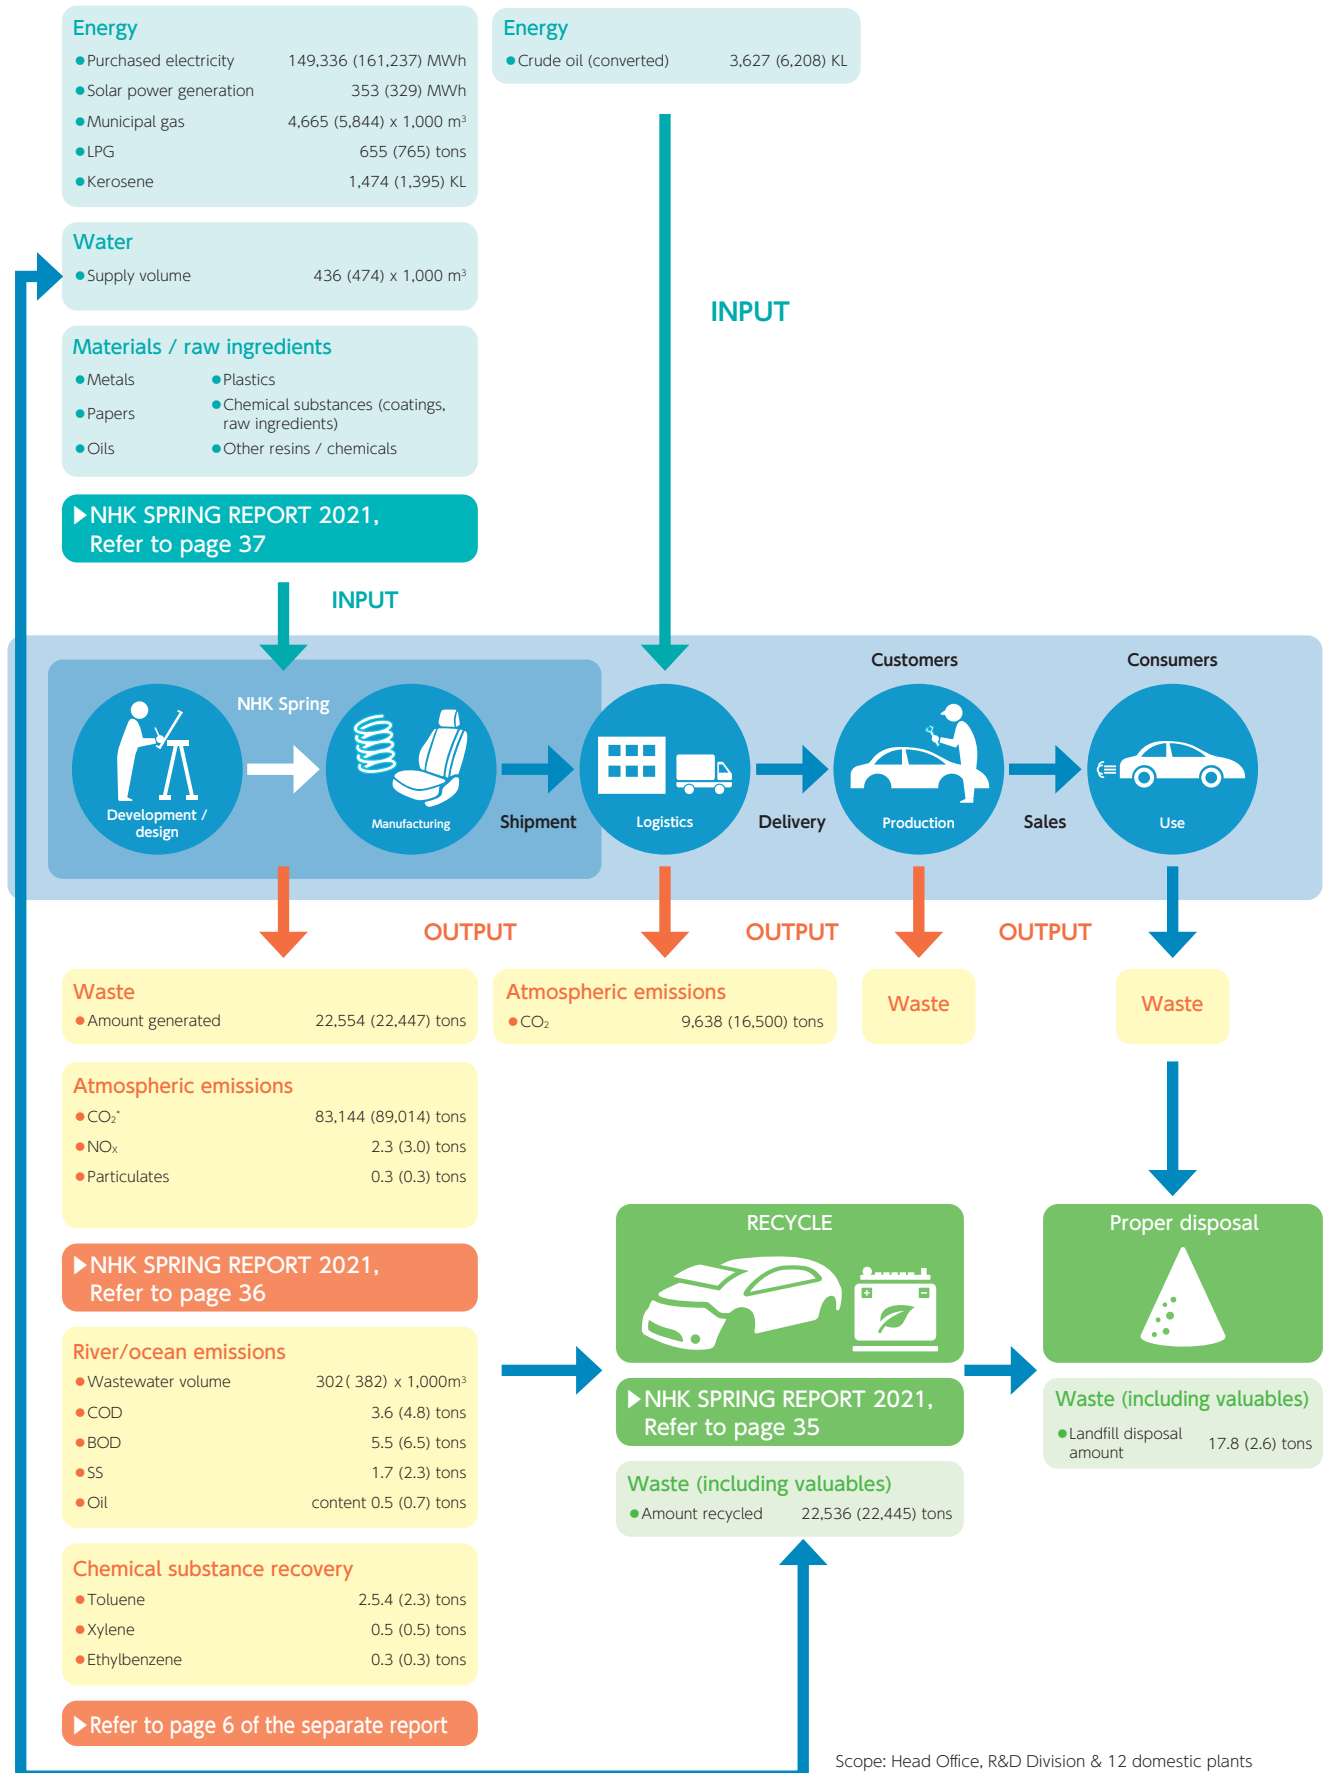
Energy
●Purchased electricity 149,336 (161,237) MWh
●Solar power generation 353 (329) MWh
●Municipal gas 4,665 (5,844) x 1,000 $m^3$
●LPG 655 (765) tons
●Kerosene 1,474 (1,395) KL

Energy
●Crude oil (converted) 3,627 (6,208) KL

Water
●Supply volume 436 (474) x 1,000 $m^3$

INPUT

Materials / raw ingredients
●Metals ●Plastics
●Papers ●Chemical substances (coatings, raw ingredients)
●Oils ●Other resins / chemicals

▶NHK SPRING REPORT 2021, Refer to page 37

INPUT

NHK Spring
Customers
Consumers

Development / design
Manufacturing
Shipment
Logistics
Delivery
Production
Sales
Use

OUTPUT
OUTPUT
OUTPUT

Waste
●Amount generated 22,554 (22,447) tons

Atmospheric emissions
●$CO_2$ 9,638 (16,500) tons

Waste

Waste

Atmospheric emissions
●$CO_2^*$ 83,144 (89,014) tons
●$NO_x$ 2.3 (3.0) tons
●Particulates 0.3 (0.3) tons

▶NHK SPRING REPORT 2021, Refer to page 36

RECYCLE

Proper disposal

River/ocean emissions
●Wastewater volume 302( 382) x 1,000$m^3$
●COD 3.6 (4.8) tons
●BOD 5.5 (6.5) tons
●SS 1.7 (2.3) tons
●Oil content 0.5 (0.7) tons

▶NHK SPRING REPORT 2021, Refer to page 35

Waste (including valuables)
●Landfill disposal amount 17.8 (2.6) tons

Waste (including valuables)
●Amount recycled 22,536 (22,445) tons

Chemical substance recovery
●Toluene 2.5.4 (2.3) tons
●Xylene 0.5 (0.5) tons
●Ethylbenzene 0.3 (0.3) tons

▶Refer to page 6 of the separate report

Scope: Head Office, R&D Division & 12 domestic plants